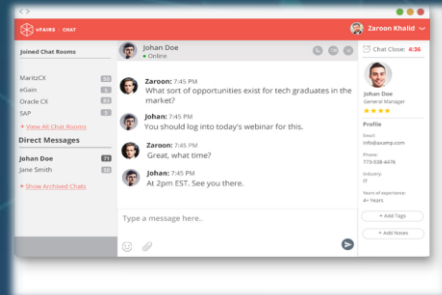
eFAIRS | CHAT

Zaroon Khalid

Joined Chat Rooms

MarktCX 28
eGain 5
Oracle CX 5
SAP 5

+ View All Chat Rooms

Direct Messages

Johan Doe 21
Jane Smith 5

+ Show Archived Chats

Johan Doe
Online

Zaroon: 7:45 PM
What sort of opportunities exist for tech graduates in the market?

Johan: 7:45 PM
You should log into today's webinar for this.

Zaroon: 7:45 PM
Great, what time?

Johan: 7:45 PM
At 2pm EST. See you there.

Type a message here..

Chat Close: 4:36

Johan Doe
General Manager
★★★★

Profile

Email:
info@examp.com

Phone:
773-538-4476

Industry:
IT

Years of experience:
4+ Years

+ Add Tags

+ Add Notes